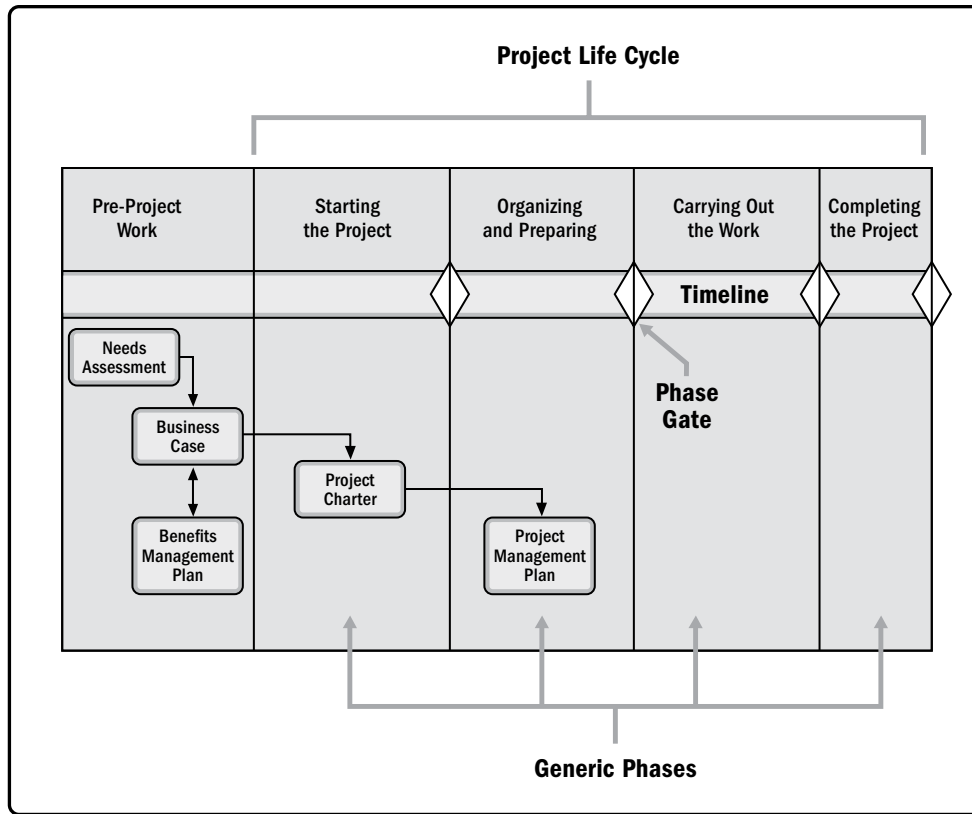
Project Life Cycle

Pre-Project Work

Starting the Project

Organizing and Preparing

Carrying Out the Work

Completing the Project

Timeline

Needs Assessment

Business Case

Benefits Management Plan

Project Charter

Project Management Plan

Phase Gate

Generic Phases